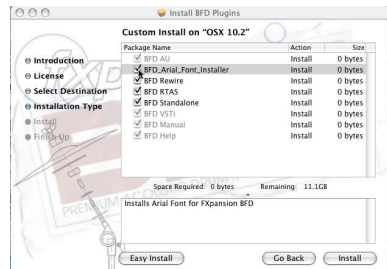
Install BFD Plugins

Custom Install on "OSX 10.2"

Introduction
License
Select Destination
Installation Type
Install
Finish Up

| Package Name | Action | Size |
|---|---|---|
| BFD AU | Install | 0 bytes |
| BFD_Arial_Font_Installer | Install | 0 bytes |
| BFD Rewire | Install | 0 bytes |
| BFD RTAS | Install | 0 bytes |
| BFD Standalone | Install | 0 bytes |
| BFD VSTi | Install | 0 bytes |
| BFD Manual | Install | 0 bytes |
| BFD Help | Install | 0 bytes |

Space Required: 0 bytes Remaining: 11.1GB

Installs Arial Font for FXpansion BFD

Easy Install
Go Back
Install